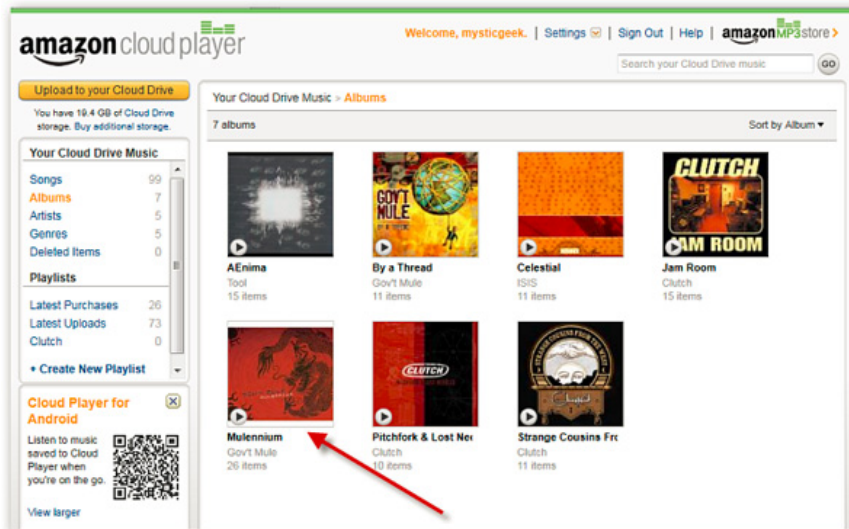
amazon cloud player

Welcome, mysticgeek. | Settings | Sign Out | Help | amazon MP3 store >

Search your Cloud Drive music GO

Upload to your Cloud Drive

You have 19.4 GB of Cloud Drive storage. Buy additional storage.

Your Cloud Drive Music

Songs 99
Albums 7
Artists 5
Genres 5
Deleted Items 0

Playlists

Latest Purchases 26
Latest Uploads 73
Clutch 0

• Create New Playlist

Cloud Player for Android

Listen to music saved to Cloud Player when you're on the go.

View larger

Your Cloud Drive Music > Albums

7 albums

Sort by Album ▾

CLUTCH
GOV'T MULE
JAM ROOM
CLUTCH

AEnima
Tool
15 items

By a Thread
Gov't Mule
11 items

Celestial
ISIS
11 items

Jam Room
Clutch
15 items

Mulennium
Gov't Mule
26 items

Pitchfork & Lost Nee
Clutch
10 items

Strange Cousins Fro
Clutch
11 items